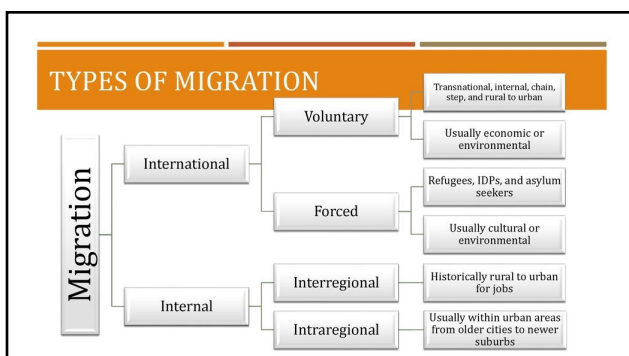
TYPES OF MIGRATION

Migration

International

Voluntary

Transnational, internal, chain, step, and rural to urban

Usually economic or environmental

Forced

Refugees, IDPs, and asylum seekers

Usually cultural or environmental

Internal

Interregional

Historically rural to urban for jobs

Intraregional

Usually within urban areas from older cities to newer suburbs